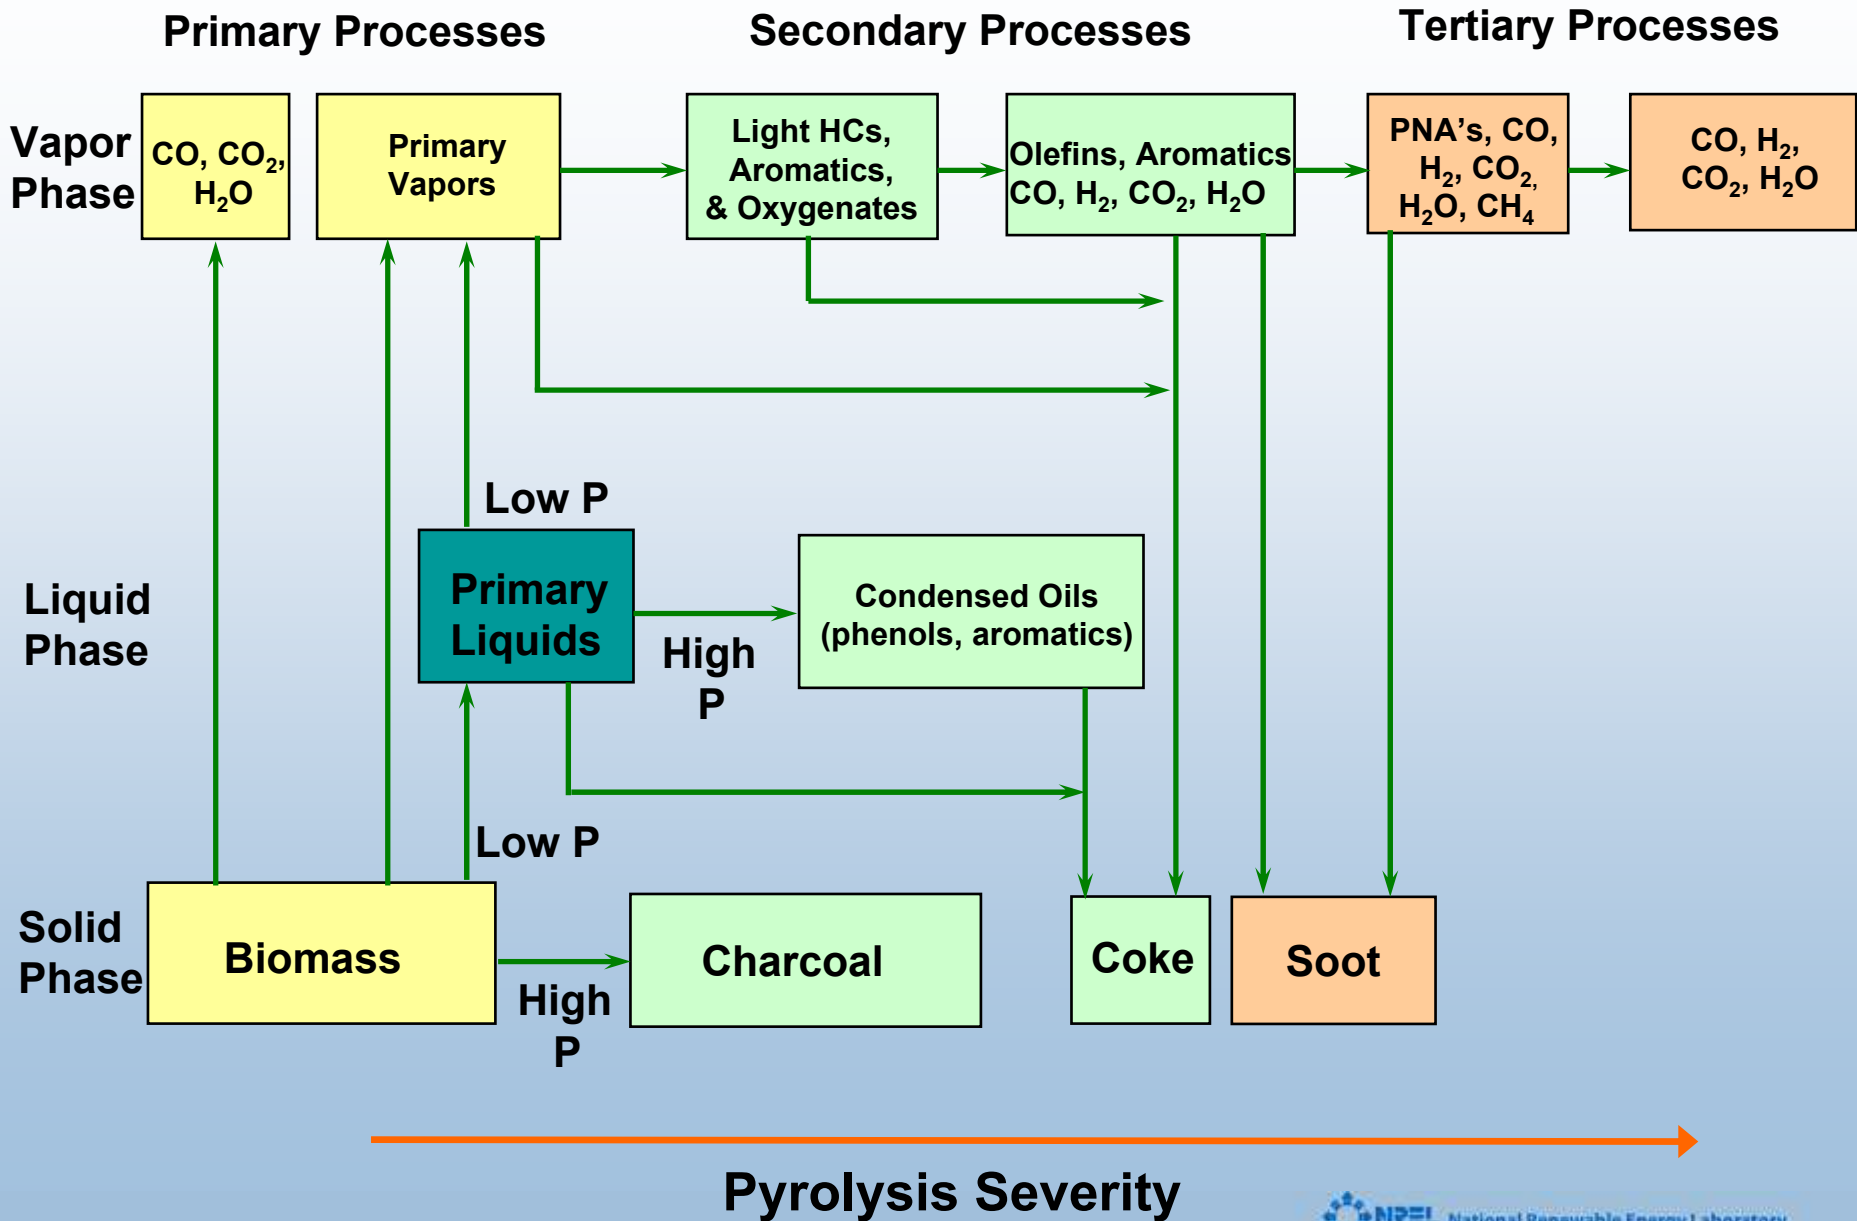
Primary Processes

Secondary Processes

Tertiary Processes

Vapor Phase

$CO, CO_2, H_2O$

Primary Vapors

Light HCs, Aromatics, & Oxygenates

Olefins, Aromatics $CO, H_2, CO_2, H_2O$

PNA's, $CO, H_2, CO_2, H_2O, CH_4$

$CO, H_2, CO_2, H_2O$

Low P

Liquid Phase

Primary Liquids

High P

Condensed Oils (phenols, aromatics)

Low P

Solid Phase

Biomass

High P

Charcoal

Coke

Soot

Pyrolysis Severity

NREL National Renewable Energy Laboratory